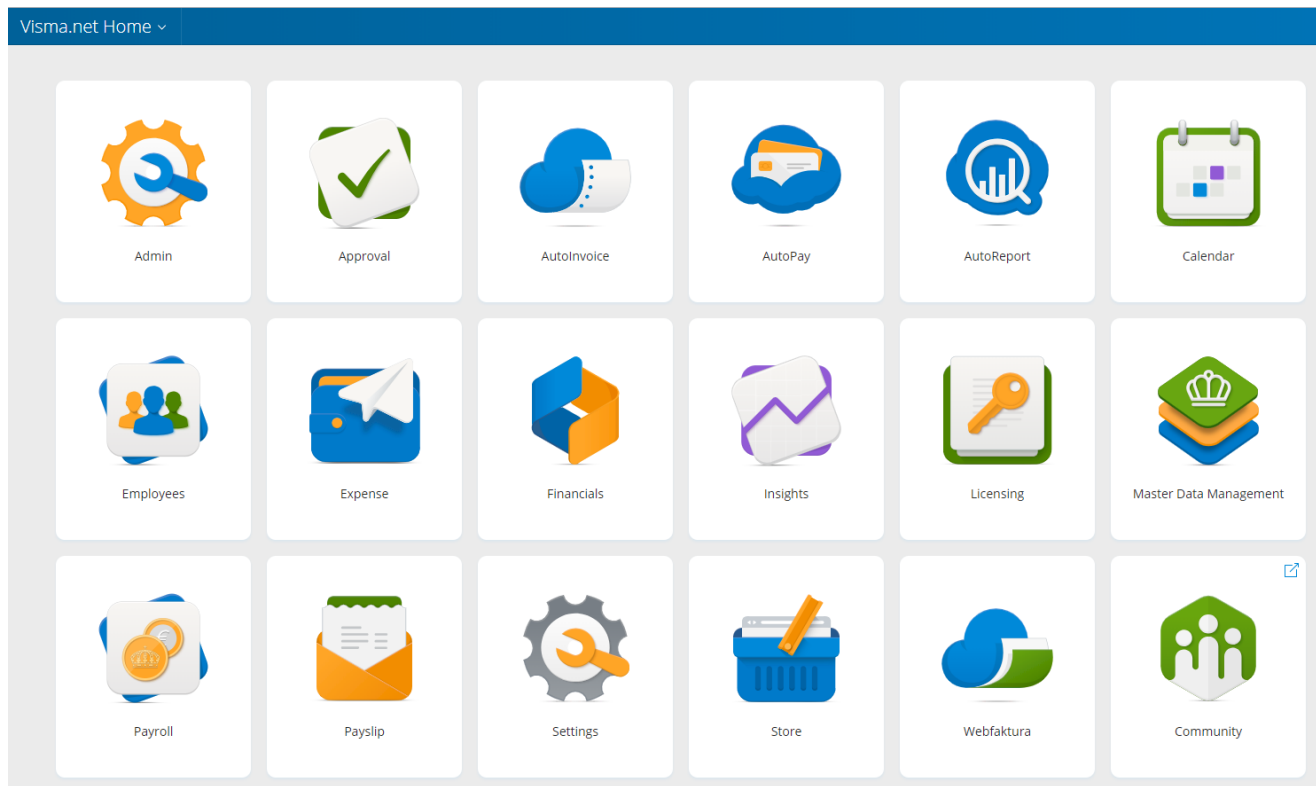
Visma.net Home ⌄

Admin

Approval

AutoInvoice

AutoPay

AutoReport

Calendar

Employees

Expense

Financials

Insights

Licensing

Master Data Management

Payroll

Payslip

Settings

Store

Webfaktura

Community